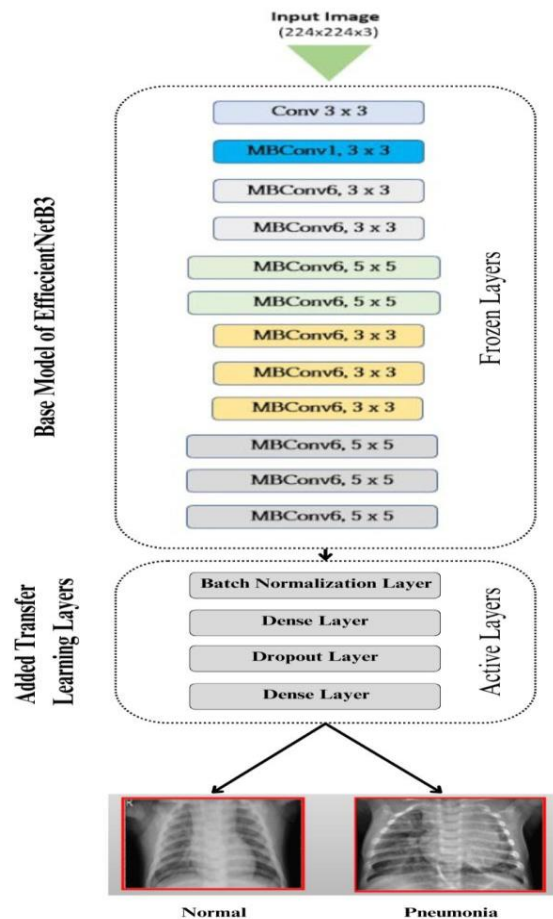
Input Image
(224x224x3)

Base Model of EffecientNetB3

Conv 3 x 3

MBConv1, 3 x 3

MBConv6, 3 x 3

MBConv6, 3 x 3

MBConv6, 5 x 5

MBConv6, 5 x 5

MBConv6, 3 x 3

MBConv6, 3 x 3

MBConv6, 3 x 3

MBConv6, 5 x 5

MBConv6, 5 x 5

MBConv6, 5 x 5

Frozen Layers

Added Transfer Learning Layers

Batch Normalization Layer

Dense Layer

Dropout Layer

Dense Layer

Active Layers

Normal

Pneumonia